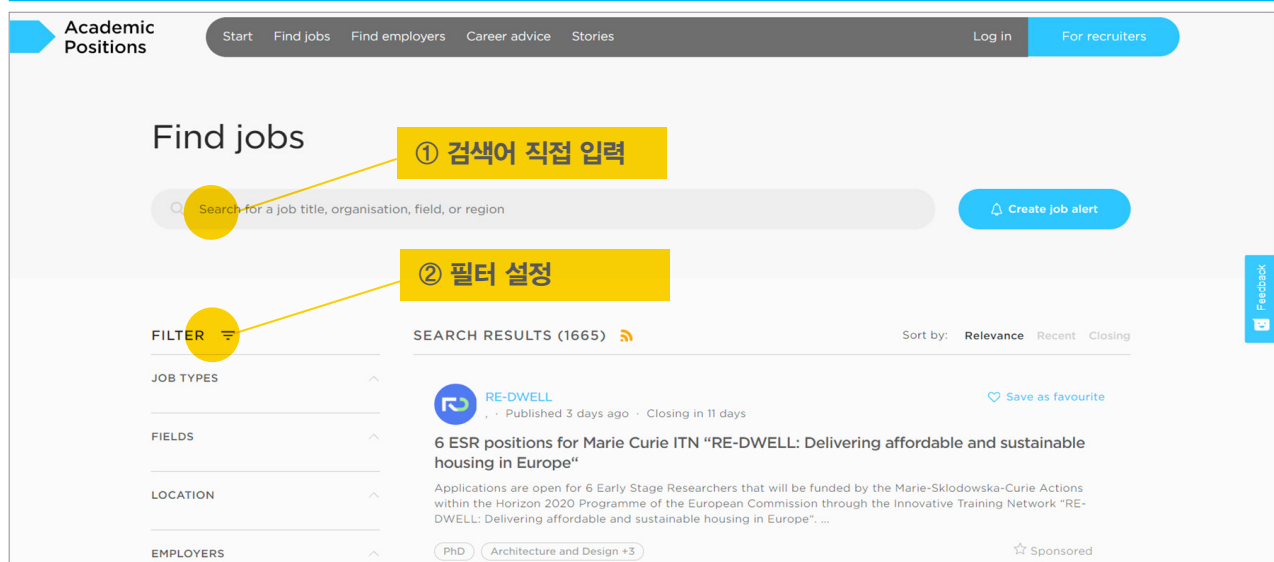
Academic Positions

Start Find jobs Find employers Career advice Stories Log in For recruiters

Find jobs

① 검색어 직접 입력

Search for a job title, organisation, field, or region

Create job alert

② 필터 설정

Feedback

FILTER

JOB TYPES

FIELDS

LOCATION

EMPLOYERS

SEARCH RESULTS (1665)

Sort by: Relevance Recent Closing

RE-DWELL
, · Published 3 days ago · Closing in 11 days

Save as favourite

6 ESR positions for Marie Curie ITN “RE-DWELL: Delivering affordable and sustainable housing in Europe“

Applications are open for 6 Early Stage Researchers that will be funded by the Marie-Sklodowska-Curie Actions within the Horizon 2020 Programme of the European Commission through the Innovative Training Network “RE-DWELL: Delivering affordable and sustainable housing in Europe“. ...

PhD Architecture and Design +3

Sponsored